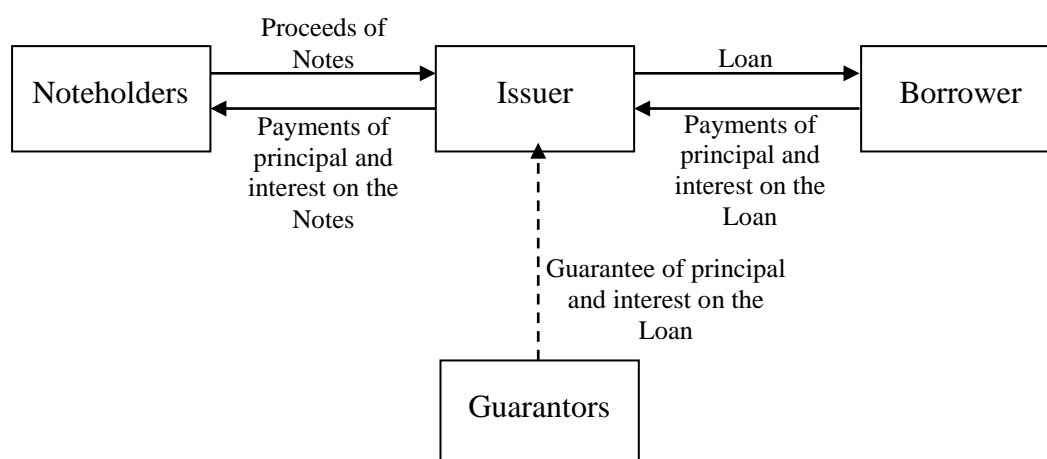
Proceeds of Notes

Noteholders

Payments of principal and interest on the Notes

Issuer

Loan

Borrower

Payments of principal and interest on the Loan

Guarantee of principal and interest on the Loan

Guarantors